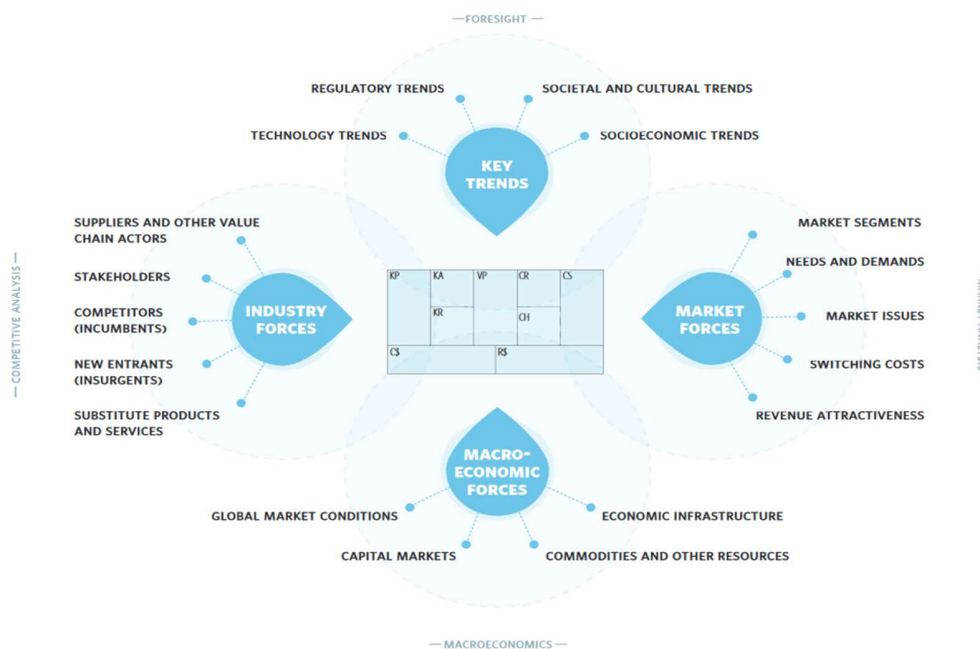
—FORESIGHT—

REGULATORY TRENDS

SOCIETAL AND CULTURAL TRENDS

TECHNOLOGY TRENDS

SOCIOECONOMIC TRENDS

KEY TRENDS

— COMPETITIVE ANALYSIS —

SUPPLIERS AND OTHER VALUE CHAIN ACTORS

STAKEHOLDERS

COMPETITORS (INCUMBENTS)

NEW ENTRANTS (INSURGENTS)

SUBSTITUTE PRODUCTS AND SERVICES

INDUSTRY FORCES

| KP | KA | VP | CR | CS |
|---|---|---|---|---|
| | KR | | CH | |
| C$ | | R$ | | |

MARKET FORCES

MARKET SEGMENTS

NEEDS AND DEMANDS

MARKET ISSUES

SWITCHING COSTS

REVENUE ATTRACTIVENESS

MACRO-ECONOMIC FORCES

GLOBAL MARKET CONDITIONS

ECONOMIC INFRASTRUCTURE

CAPITAL MARKETS

COMMODITIES AND OTHER RESOURCES

— MACROECONOMICS —